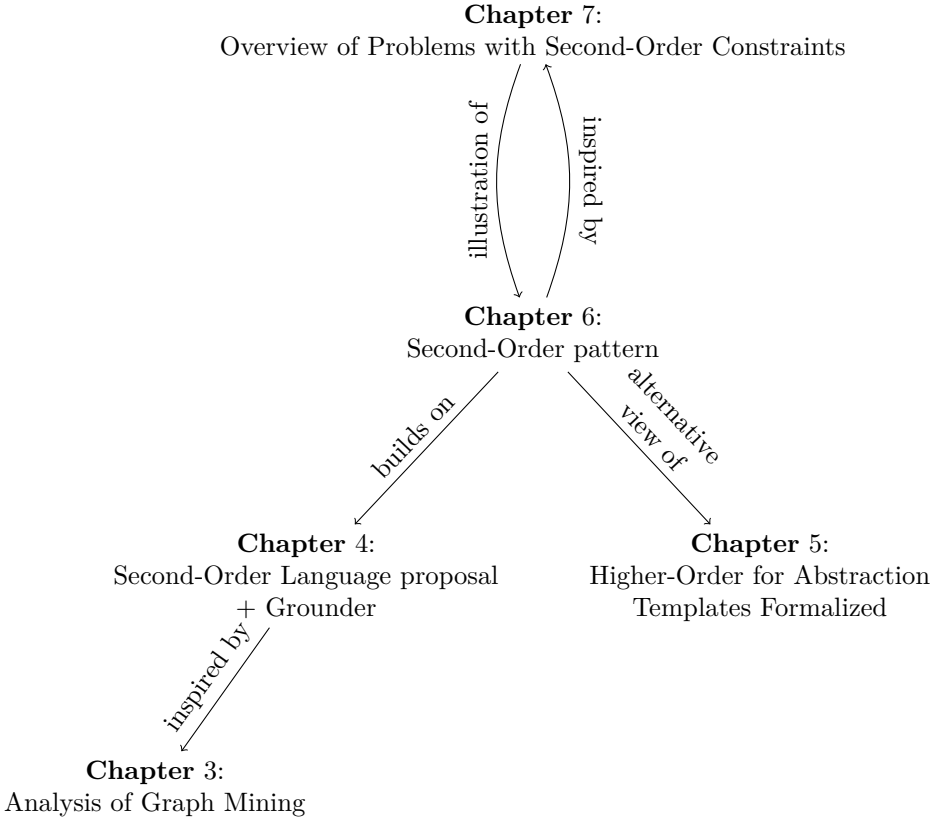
**Chapter** 7:
Overview of Problems with Second-Order Constraints

illustration of

inspired by

**Chapter** 6:
Second-Order pattern

builds on

alternative view of

**Chapter** 4:
Second-Order Language proposal + Grounder

**Chapter** 5:
Higher-Order for Abstraction Templates Formalized

inspired by

**Chapter** 3:
Analysis of Graph Mining